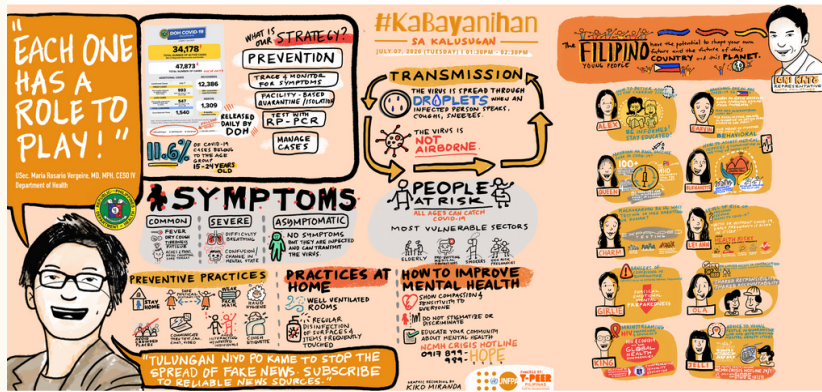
"EACH ONE HAS A ROLE TO PLAY!"

USec. Maria Rosario Vergeire, MD, MPH, CESO IV
Department of Health

DOH COVID-19

34,178

47,873

12,386

1,309

RELEASED DAILY BY DOH

11.6% OF COVID-19 CASES BELONG TO THE AGE GROUP 15-29 YEARS OLD

WHAT IS OUR STRATEGY?

PREVENTION

TRACE & MONITOR FOR SYMPTOMS

FACILITY-BASED QUARANTINE / ISOLATION

TEST WITH RT-PCR

MANAGE CASES

SYMPTOMS

COMMON

FEVER

SEVERE

DIFFICULTY BREATHING

ASYMPTOMATIC

NO SYMPTOMS BUT THEY ARE INFECTED AND CAN TRANSMIT THE VIRUS.

PREVENTIVE PRACTICES

STAY HOME

PRACTICES AT HOME

WELL VENTILATED ROOMS

REGULAR DISINFECTION OF SURFACES & ITEMS FREQUENTLY TOUCHED

"TULUNGAN NIYO PO KAME TO STOP THE SPREAD OF FAKE NEWS. SUBSCRIBE TO RELIABLE NEWS SOURCES."

#KaBayanihan SA KALUSUGAN

JULY 07, 2020 (TUESDAY) | 01:30PM - 02:30PM

TRANSMISSION

THE VIRUS IS SPREAD THROUGH DROPLETS WHEN AN INFECTED PERSON SPEAKS, COUGHS, SNEEZES.

THE VIRUS IS NOT AIRBORNE.

PEOPLE AT RISK

ALL AGES CAN CATCH COVID-19

MOST VULNERABLE SECTORS

ELDERLY

SMOKERS

HOW TO IMPROVE MENTAL HEALTH

SHOW COMPASSION & SENSITIVITY TO EVERYONE

DO NOT STIGMATIZE OR DISCRIMINATE

EDUCATE YOUR COMMUNITY ABOUT MENTAL HEALTH

NCMH CRISIS HOTLINE

0917 899-

HOPE

GRAPHIC RECORDING BY KIKO MIRANDA

UNFPA

Y-PEER

The FILIPINO YOUNG PEOPLE have the potential to shape your own future and the future of their COUNTRY and their PLANET.

TONI KATO REPRESENTATIVE

ALEX

KAREN

BEHAVIORAL

QUEEN

BERNADETTE

CHARM

LEILANI

HEALTH RISKS

GIRLIE

OLA

PREPAREDNESS

KING

GLOBAL HEALTH

SERLEY